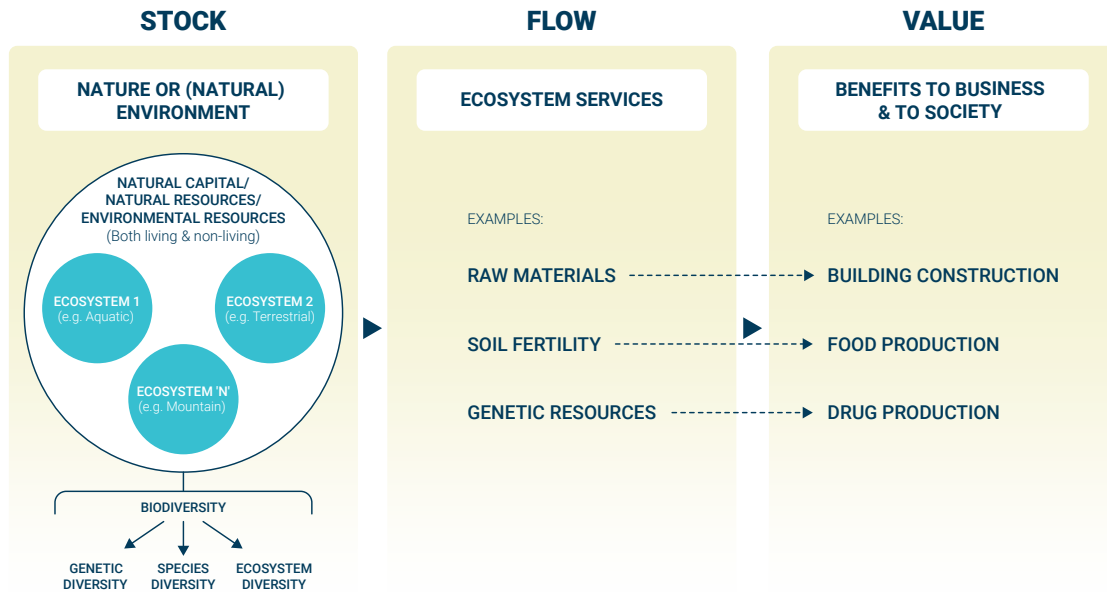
STOCK

NATURE OR (NATURAL) ENVIRONMENT

NATURAL CAPITAL/ NATURAL RESOURCES/ ENVIRONMENTAL RESOURCES
(Both living & non-living)

ECOSYSTEM 1
(e.g. Aquatic)

ECOSYSTEM 2
(e.g. Terrestrial)

ECOSYSTEM 'N'
(e.g. Mountain)

BIODIVERSITY

GENETIC DIVERSITY

SPECIES DIVERSITY

ECOSYSTEM DIVERSITY

FLOW

ECOSYSTEM SERVICES

EXAMPLES:

RAW MATERIALS

SOIL FERTILITY

GENETIC RESOURCES

VALUE

BENEFITS TO BUSINESS & TO SOCIETY

EXAMPLES:

BUILDING CONSTRUCTION

FOOD PRODUCTION

DRUG PRODUCTION